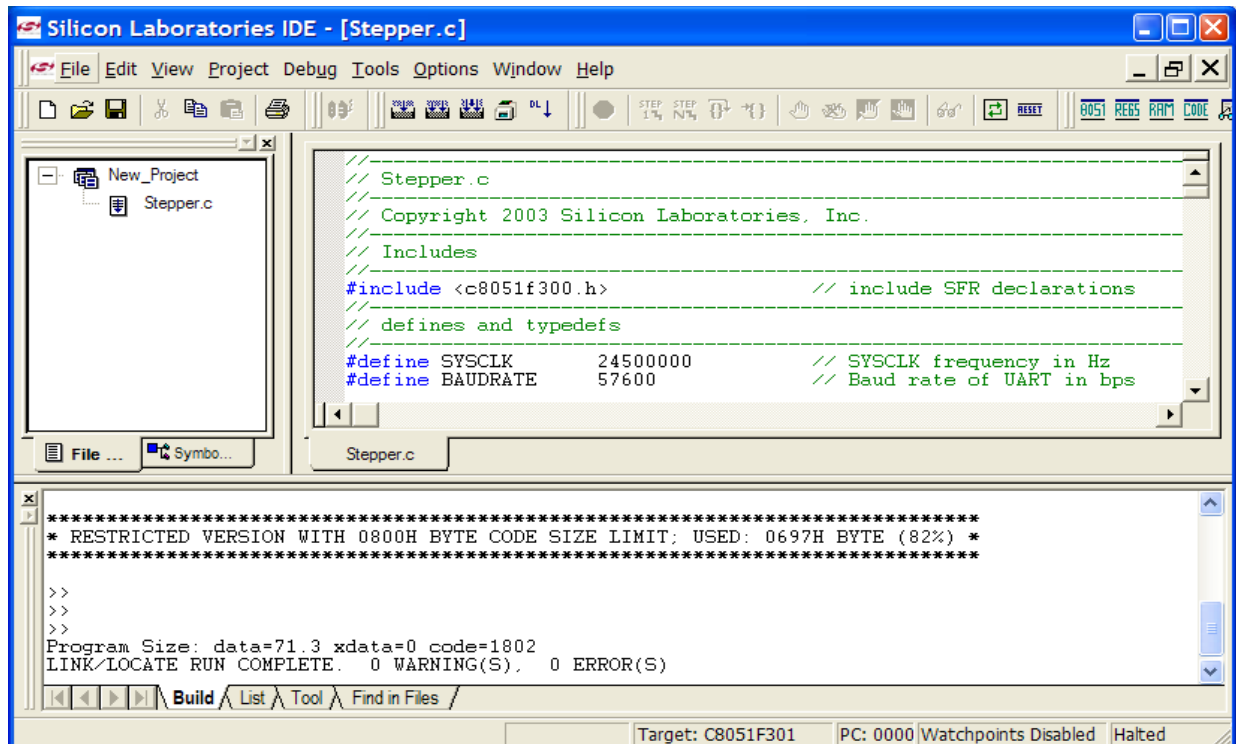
Silicon Laboratories IDE - [Stepper.c]

File Edit View Project Debug Tools Options Window Help

8051 REGS RAM CODE

New_Project
Stepper.c

//-----------------------------------------------------------------------------
// Stepper.c
//-----------------------------------------------------------------------------
// Copyright 2003 Silicon Laboratories, Inc.
//-----------------------------------------------------------------------------
// Includes
//-----------------------------------------------------------------------------
#include <c8051f300.h> // include SFR declarations
//-----------------------------------------------------------------------------
// defines and typedefs
//-----------------------------------------------------------------------------
#define SYSCLK 24500000 // SYSCLK frequency in Hz
#define BAUDRATE 57600 // Baud rate of UART in bps

File ... Symbo...

Stepper.c

*****************************************************************************
* RESTRICTED VERSION WITH 0800H BYTE CODE SIZE LIMIT; USED: 0697H BYTE (82%) *
*****************************************************************************

>>
>>
>>
Program Size: data=71.3 xdata=0 code=1802
LINK/LOCATE RUN COMPLETE. 0 WARNING(S), 0 ERROR(S)

Build List Tool Find in Files

Target: C8051F301 PC: 0000 Watchpoints Disabled Halted